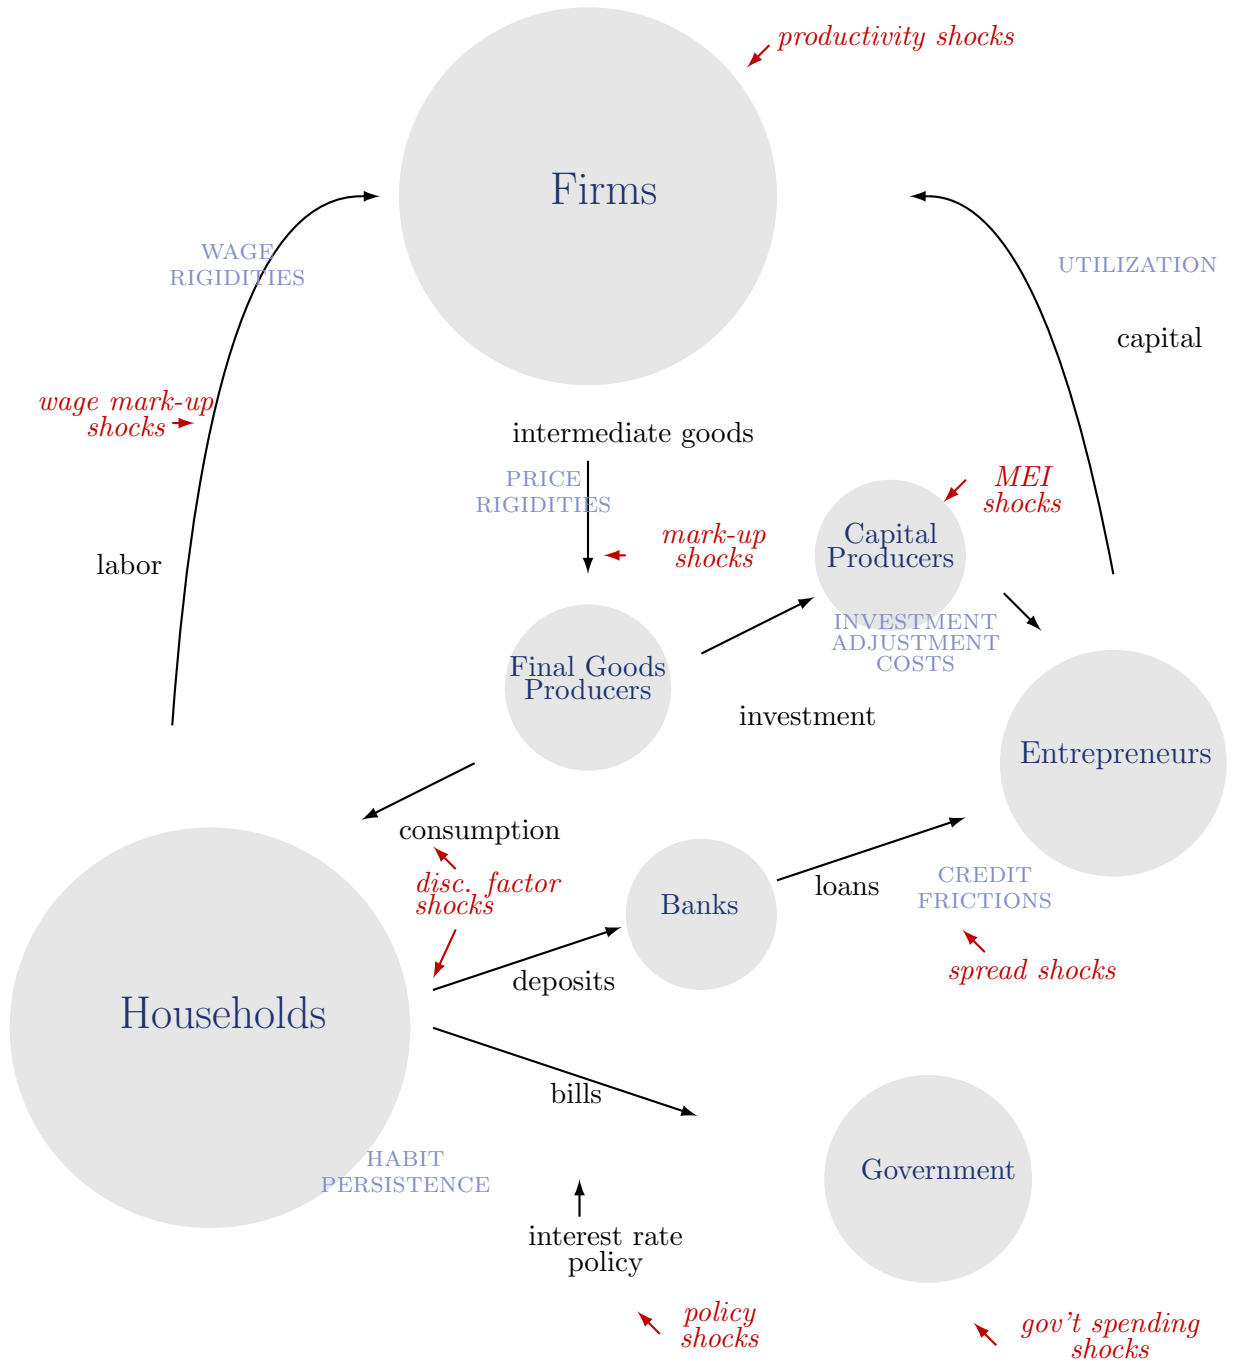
productivity shocks

Firms

WAGE RIGIDITIES

UTILIZATION

capital

wage mark-up shocks

intermediate goods

PRICE RIGIDITIES

MEI shocks

mark-up shocks

Capital Producers

labor

INVESTMENT ADJUSTMENT COSTS

Final Goods Producers

investment

Entrepreneurs

consumption

disc. factor shocks

Banks

loans

CREDIT FRICTIONS

spread shocks

deposits

Households

bills

Government

HABIT PERSISTENCE

interest rate policy

policy shocks

gov't spending shocks